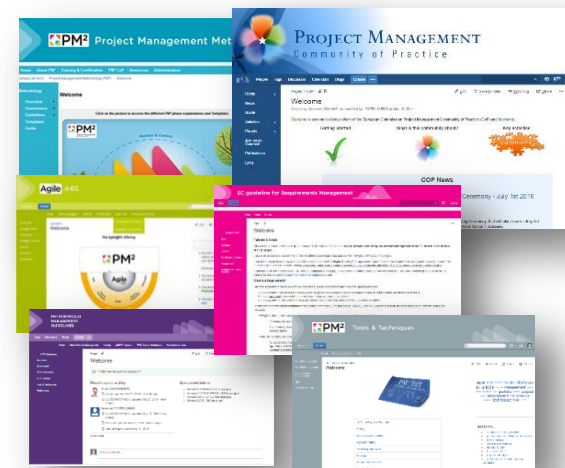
PM² Project Management Met

Welcome

PROJECT MANAGEMENT
Community of Practice

Welcome

Getting started

What is this community about?

Key Activities

COP News

Ceremony - July 1st 2016

Agile EC

Welcome

PM²

Agile

EC guideline for Requirements Management

Welcome

PM² PORTFOLIO MANAGEMENT GUIDELINES

Welcome

PM² Tools & Techniques

Welcome